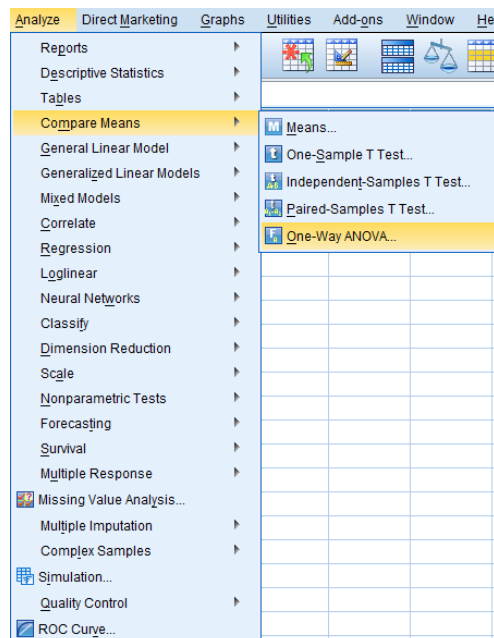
Analyze Direct Marketing Graphs Utilities Add-ons Window He

Reports
Descriptive Statistics
Tables
Compare Means
General Linear Model
Generalized Linear Models
Mixed Models
Correlate
Regression
Loglinear
Neural Networks
Classify
Dimension Reduction
Scale
Nonparametric Tests
Forecasting
Survival
Multiple Response
Missing Value Analysis...
Multiple Imputation
Complex Samples
Simulation...
Quality Control
ROC Curve...

Means...
One-Sample T Test...
Independent-Samples T Test...
Paired-Samples T Test...
One-Way ANOVA...